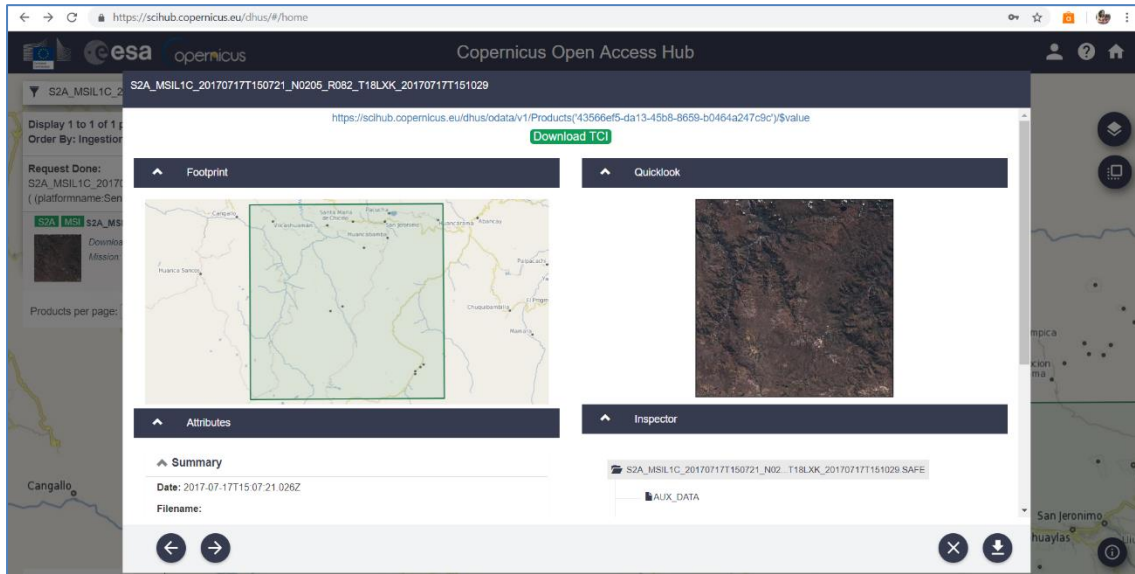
https://scihub.copernicus.eu/dhus/#/home

esa copernicus

Copernicus Open Access Hub

S2A_MSIL1C_2

Display 1 to 1 of 1 p
Order By: Ingestion

Request Done:
S2A_MSIL1C_2017(
( (platformname:Sen

S2A MSI S2A_MS
Downlo
Mission

Products per page:

Cangallo

S2A_MSIL1C_20170717T150721_N0205_R082_T18LXK_20170717T151029

https://scihub.copernicus.eu/dhus/odata/v1/Products('43566ef5-da13-45b8-8659-b0464a247c9c')/$value

Download TCI

Footprint

Quicklook

Cangallo

Santa Maria de Chicmo

Pacucha

Vilcashuaman

San Jeronimo

Andahuaylas

Pomacocha

Huancaraylla

Huanca Sancos

Pampachiri

Chuquibambilla

El Progreso

Mamara

Attributes

Inspector

Summary

Date: 2017-07-17T15:07:21.026Z

Filename:

S2A_MSIL1C_20170717T150721_N02...T18LXK_20170717T151029.SAFE

AUX_DATA

mpica

cion
ma

San Jeronimo
huaylas